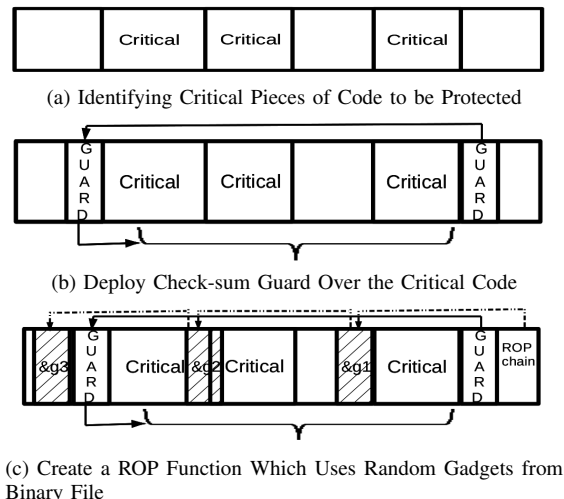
Critical Critical Critical

(a) Identifying Critical Pieces of Code to be Protected

GUARD Critical Critical Critical GUARD

(b) Deploy Check-sum Guard Over the Critical Code

&g3 GUARD Critical &g2 Critical &g1 Critical GUARD ROP chain

(c) Create a ROP Function Which Uses Random Gadgets from Binary File